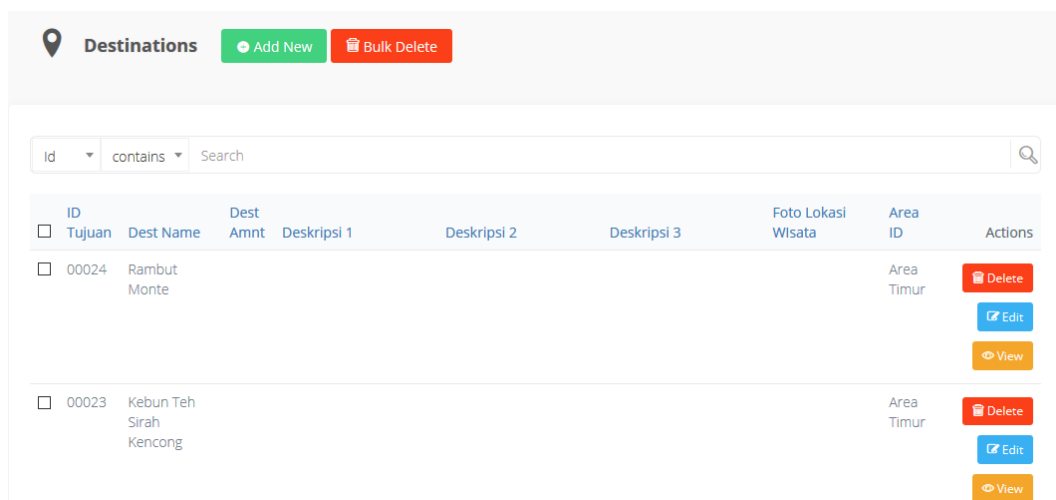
Destinations Add New Bulk Delete

Id contains Search

| | ID Tujuan | Dest Name | Dest Amnt | Deskripsi 1 | Deskripsi 2 | Deskripsi 3 | Foto Lokasi WIsata | Area ID | Actions |
|---|---|---|---|---|---|---|---|---|---|
| | 00024 | Rambut Monte | | | | | | Area Timur | Delete Edit View |
| | 00023 | Kebun Teh Sirah Kencong | | | | | | Area Timur | Delete Edit View |